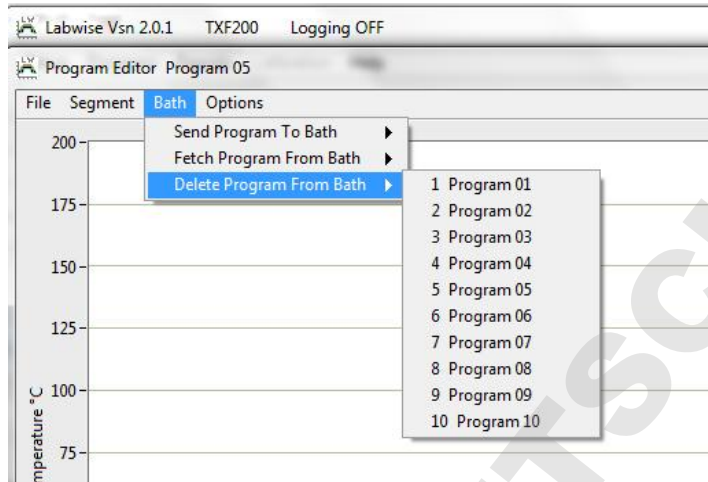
Labwise Vsn 2.0.1 TXF200 Logging OFF

Program Editor Program 05

File Segment Bath Options

Send Program To Bath
Fetch Program From Bath
Delete Program From Bath

1 Program 01
2 Program 02
3 Program 03
4 Program 04
5 Program 05
6 Program 06
7 Program 07
8 Program 08
9 Program 09
10 Program 10

200
175
150
125
100
75

mperature °C